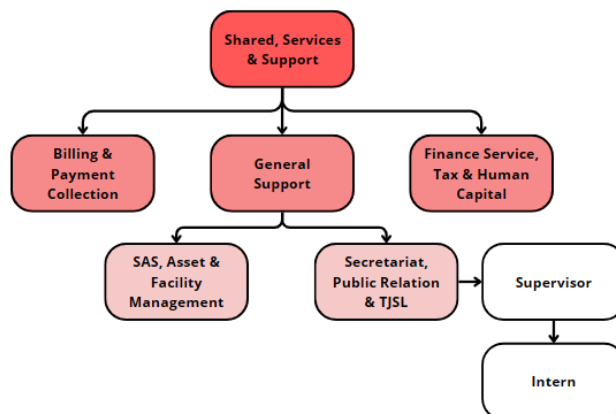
Shared, Services & Support

Billing & Payment Collection

General Support

Finance Service, Tax & Human Capital

SAS, Asset & Facility Management

Secretariat, Public Relation & TJSL

Supervisor

Intern